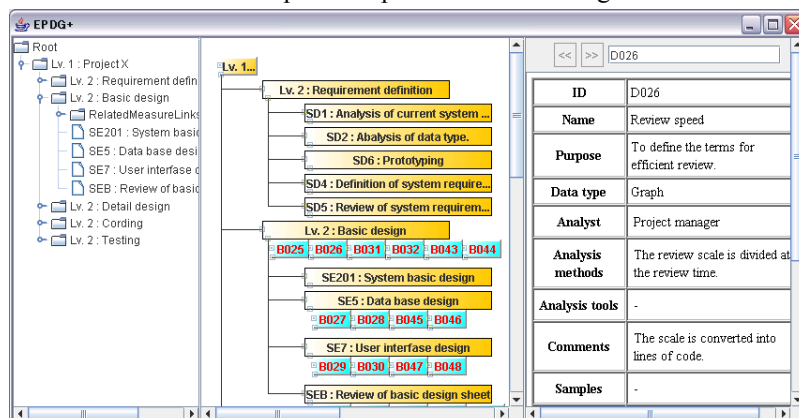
EPDG+

Root
Lv. 1 : Project X
Lv. 2 : Requirement defin
Lv. 2 : Basic design
RelatedMeasureLinks
SE201 : System basic
SE5 : Data base desi
SE7 : User interface d
SEB : Review of basic
Lv. 2 : Detail design
Lv. 2 : Cording
Lv. 2 : Testing

Lv. 1...
Lv. 2 : Requirement definition
SD1 : Analysis of current system ...
SD2 : Abalysis of data type.
SD6 : Prototyping
SD4 : Definition of system require...
SD5 : Review of system requirem...
Lv. 2 : Basic design
B025 B026 B031 B032 B043 B044
SE201 : System basic design
SE5 : Data base design
B027 B028 B045 B046
SE7 : User interfase design
B029 B030 B047 B048
SEB : Review of basic design sheet

<< >> D026

| ID | D026 |
|---|---|
| Name | Review speed |
| Purpose | To define the terms for efficient review. |
| Data type | Graph |
| Analyst | Project manager |
| Analysis methods | The review scale is divided at the review time. |
| Analysis tools | - |
| Comments | The scale is converted into lines of code. |
| Samples | - |